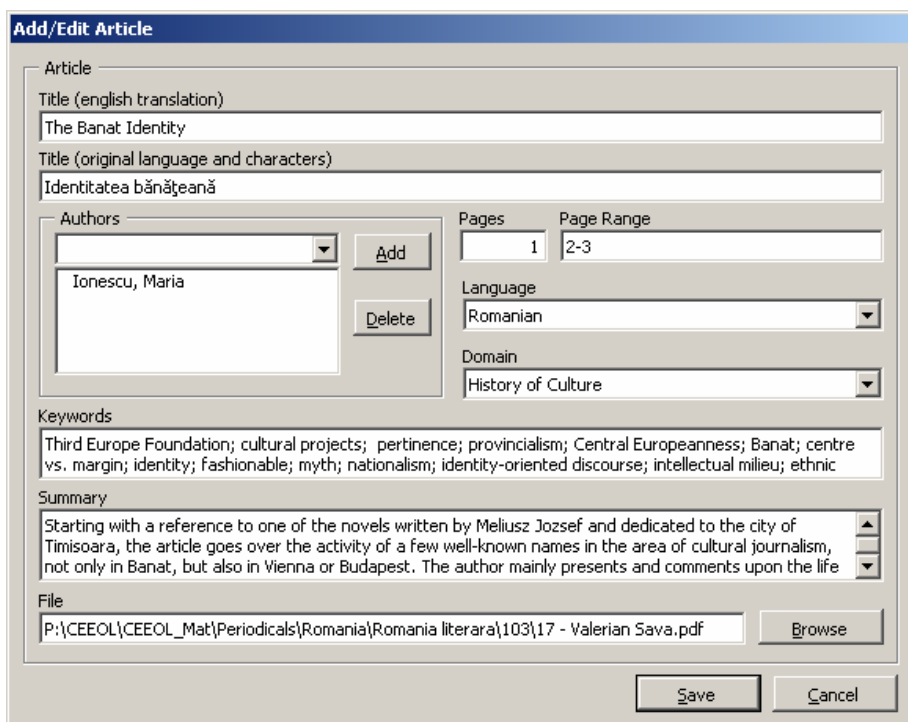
Add/Edit Article

Article

Title (english translation)

The Banat Identity

Title (original language and characters)

Identitatea bănăţeană

Authors

Add

Ionescu, Maria

Delete

Pages

1

Page Range

2-3

Language

Romanian

Domain

History of Culture

Keywords

Third Europe Foundation; cultural projects; pertinence; provincialism; Central Europeanness; Banat; centre vs. margin; identity; fashionable; myth; nationalism; identity-oriented discourse; intellectual milieu; ethnic

Summary

Starting with a reference to one of the novels written by Meliusz Jozsef and dedicated to the city of Timisoara, the article goes over the activity of a few well-known names in the area of cultural journalism, not only in Banat, but also in Vienna or Budapest. The author mainly presents and comments upon the life

File

P:\CEEOL\CEEOL_Mat\Periodicals\Romania\Romania literara\103\17 - Valerian Sava.pdf

Browse

Save

Cancel